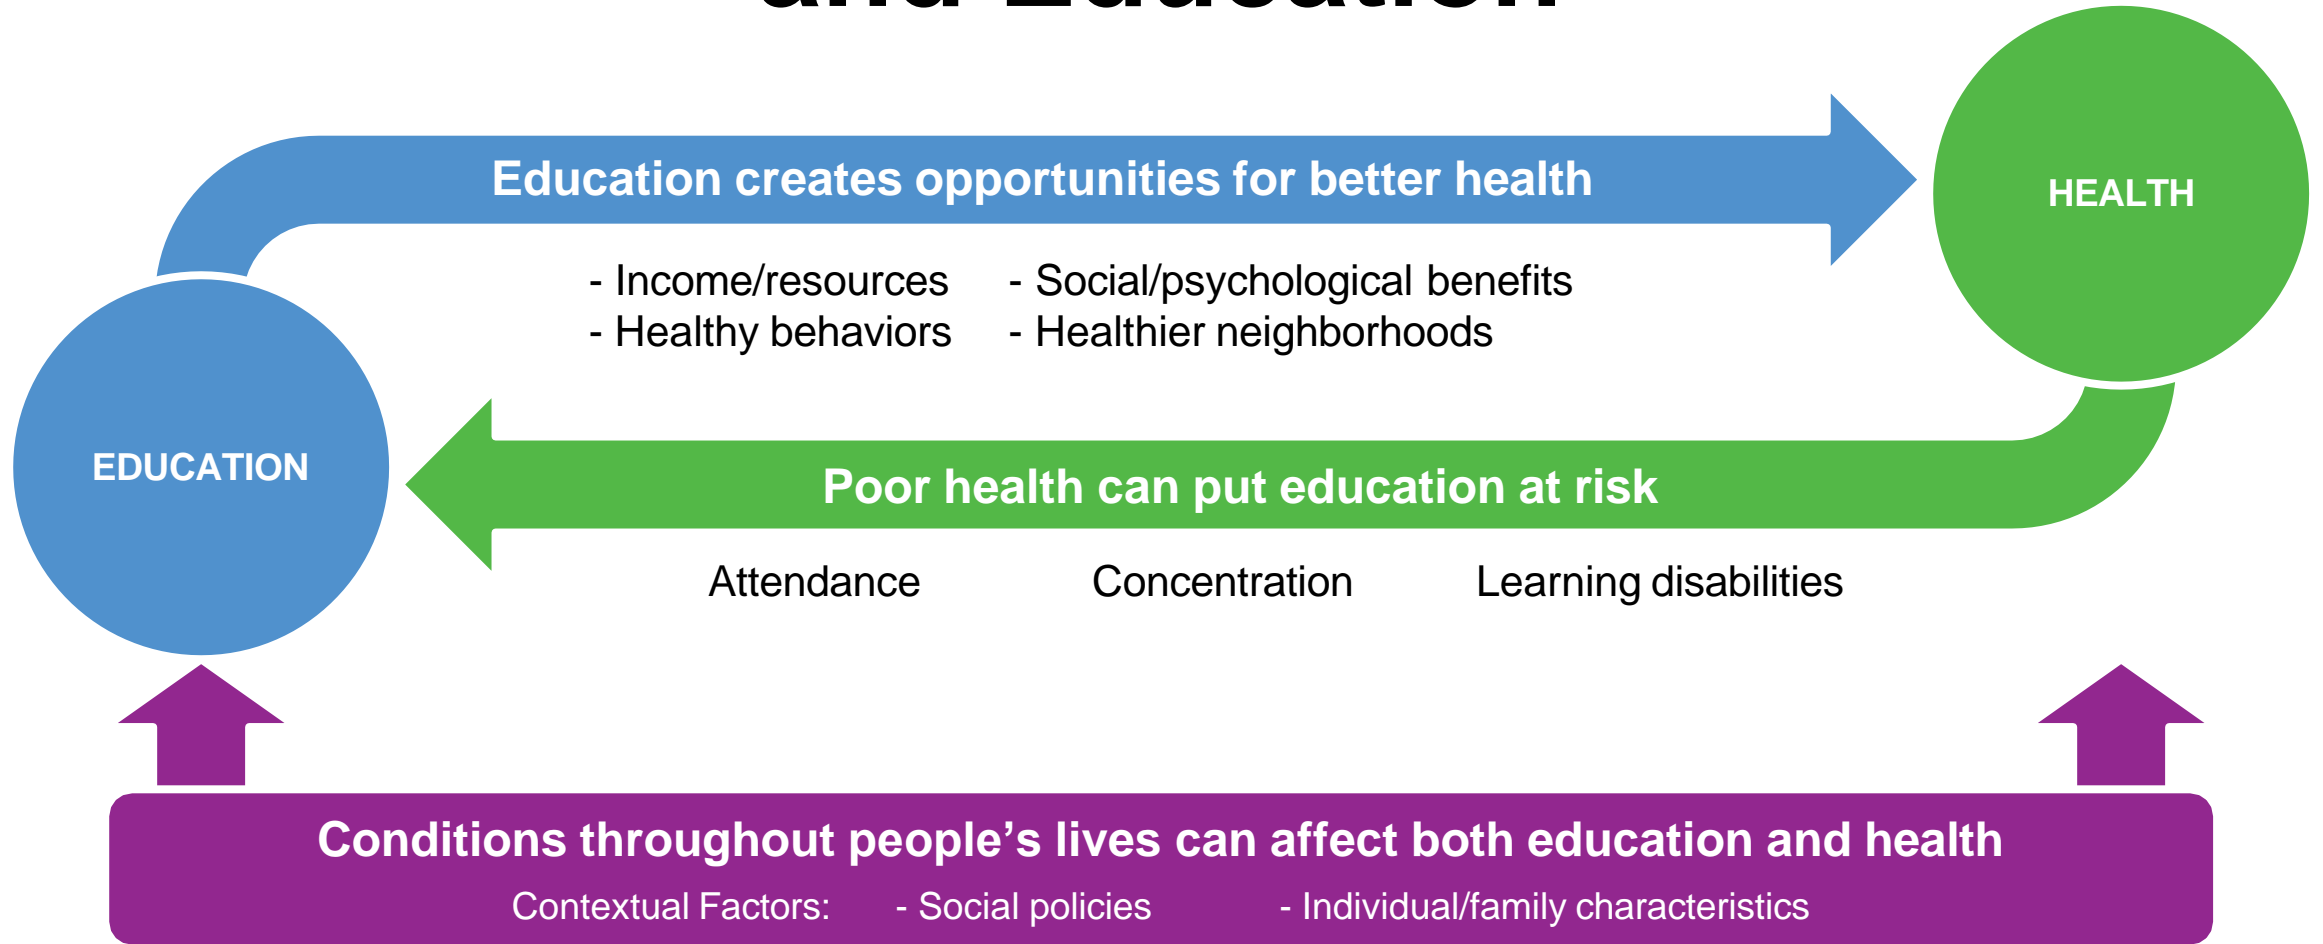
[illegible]

Education creates opportunities for better health

HEALTH

- Income/resources
- Healthy behaviors

- Social/psychological benefits
- Healthier neighborhoods

EDUCATION

Poor health can put education at risk

Attendance

Concentration

Learning disabilities

Conditions throughout people's lives can affect both education and health

Contextual Factors: - Social policies - Individual/family characteristics